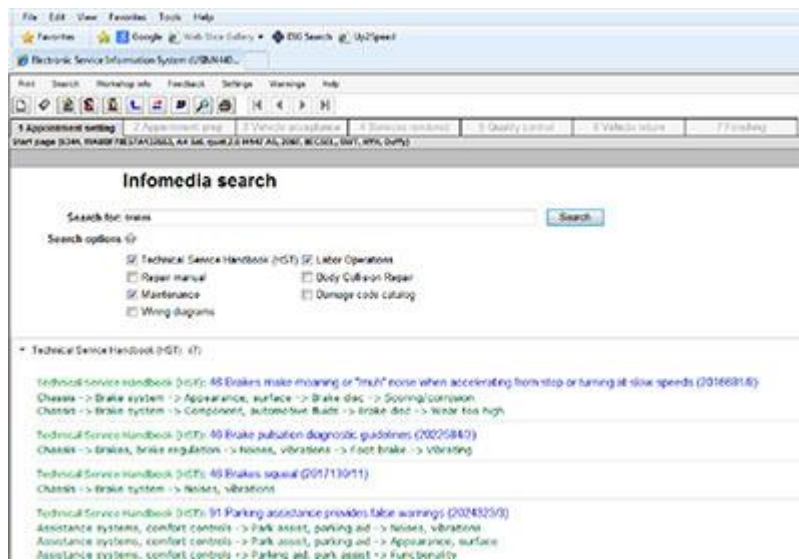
File Edit View Favorites Tools Help

Favorites Google Web Slice Gallery ESG Search Up2speed

Electronic Service Information System (VIN/MD...

Print Search Workshop info Feedback Settings Warnings Help

1 Appointment setting | 2 Appointment prep | 3 Vehicle acceptance | 4 Services rendered | 5 Quality control | 6 Vehicle return | 7 Finishing

Start page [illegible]

Infomedia search

Search for: brake

Search

Search options

Technical Service Handbook (HST) Labor Operations

Repair manual

Body Collision Repair

Maintenance

Damage code catalog

Wiring diagrams

Technical Service Handbook (HST) (7)

Technical Service Handbook (HST): 46 Brakes make moaning or "muh" noise when accelerating from stop or turning at slow speeds (2016691/6)
Chassis -> Brake system -> Appearance, surface -> Brake disc -> Scoring/corrosion
Chassis -> Brake system -> Component, automotive fluids -> Brake disc -> Wear too high

Technical Service Handbook (HST): 46 Brake pulsation diagnostic guidelines (2022584/3)
Chassis -> Brakes, brake regulation -> Noises, vibrations -> Foot brake -> Vibrating

Technical Service Handbook (HST): 46 Brakes squeal (2017130/11)
Chassis -> Brake system -> Noises, vibrations

Technical Service Handbook (HST): 91 Parking assistance provides false warnings (2024323/3)
Assistance systems, comfort controls -> Park assist, parking aid -> Noises, vibrations
Assistance systems, comfort controls -> Park assist, parking aid -> Appearance, surface
Assistance systems, comfort controls -> Parking aid, park assist -> Functionality